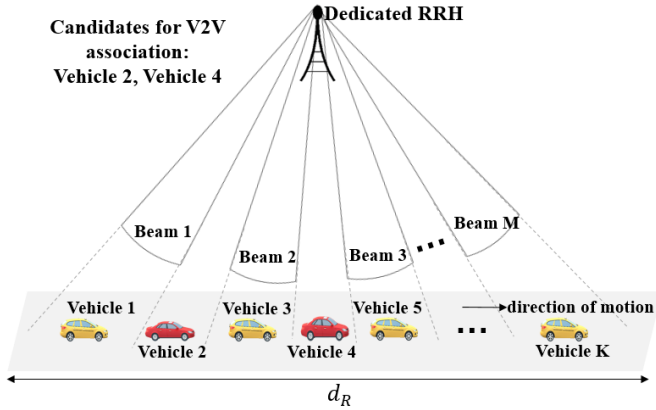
Candidates for V2V association: Vehicle 2, Vehicle 4

Dedicated RRH

Beam 1

Beam 2

Beam 3

...

Beam M

Vehicle 1

Vehicle 2

Vehicle 3

Vehicle 4

Vehicle 5

...

direction of motion

Vehicle K

$d_R$